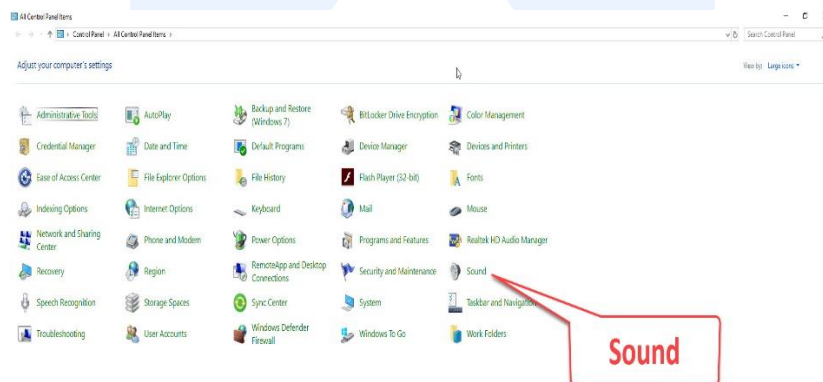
All Control Panel Items

Control Panel › All Control Panel Items ›

Search Control Panel

Adjust your computer's settings

View by: Large icons ▾

Administrative Tools
AutoPlay
Backup and Restore (Windows 7)
BitLocker Drive Encryption
Color Management

Credential Manager
Date and Time
Default Programs
Device Manager
Devices and Printers

Ease of Access Center
File Explorer Options
File History
Flash Player (32-bit)
Fonts

Indexing Options
Internet Options
Keyboard
Mail
Mouse

Network and Sharing Center
Phone and Modem
Power Options
Programs and Features
Realtek HD Audio Manager

Recovery
Region
RemoteApp and Desktop Connections
Security and Maintenance
Sound

Speech Recognition
Storage Spaces
Sync Center
System
Taskbar and Navigation

Troubleshooting
User Accounts
Windows Defender Firewall
Windows To Go
Work Folders

Sound